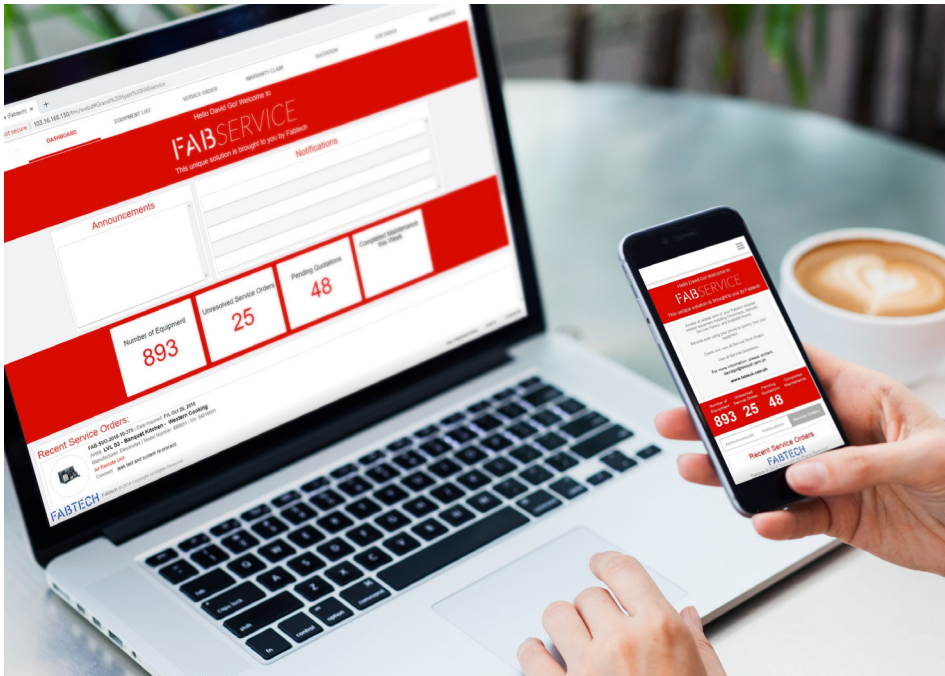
Not secure | 103.16.168.130

DASHBOARD
EQUIPMENT LIST
SERVICE ORDER
WARRANTY CLAIM
AUDISION
JOB ORDER
MAINTENANCE

Hello David Go! Welcome to
FABSERVICE
This unique solution is brought to you by Fabtech

Notifications

Announcements

Number of Equipment
893

Unresolved Service Orders
25

Pending Quotations
48

Completed Maintenance this Week

Recent Service Orders:
Area: LVL 03 - Banquet Kitchen - Western Cooking

FABTECH

Hello David Go! Welcome to
FABSERVICE
This unique solution is brought to you by Fabtech

Number of Equipment
893
Unresolved Service Orders
25
Pending Quotations
48
Completed Maintenance

Recent Service Orders
FABTECH